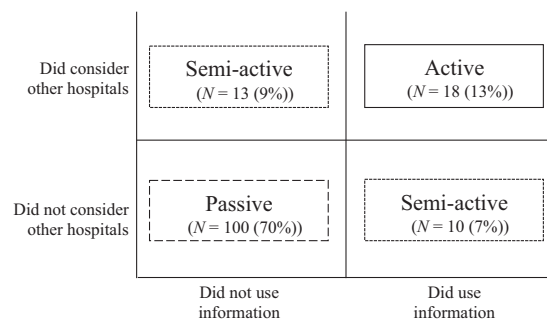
Did consider other hospitals

Semi-active
($N = 13$ (9%))

Active
($N = 18$ (13%))

Did not consider other hospitals

Passive
($N = 100$ (70%))

Semi-active
($N = 10$ (7%))

Did not use information

Did use information